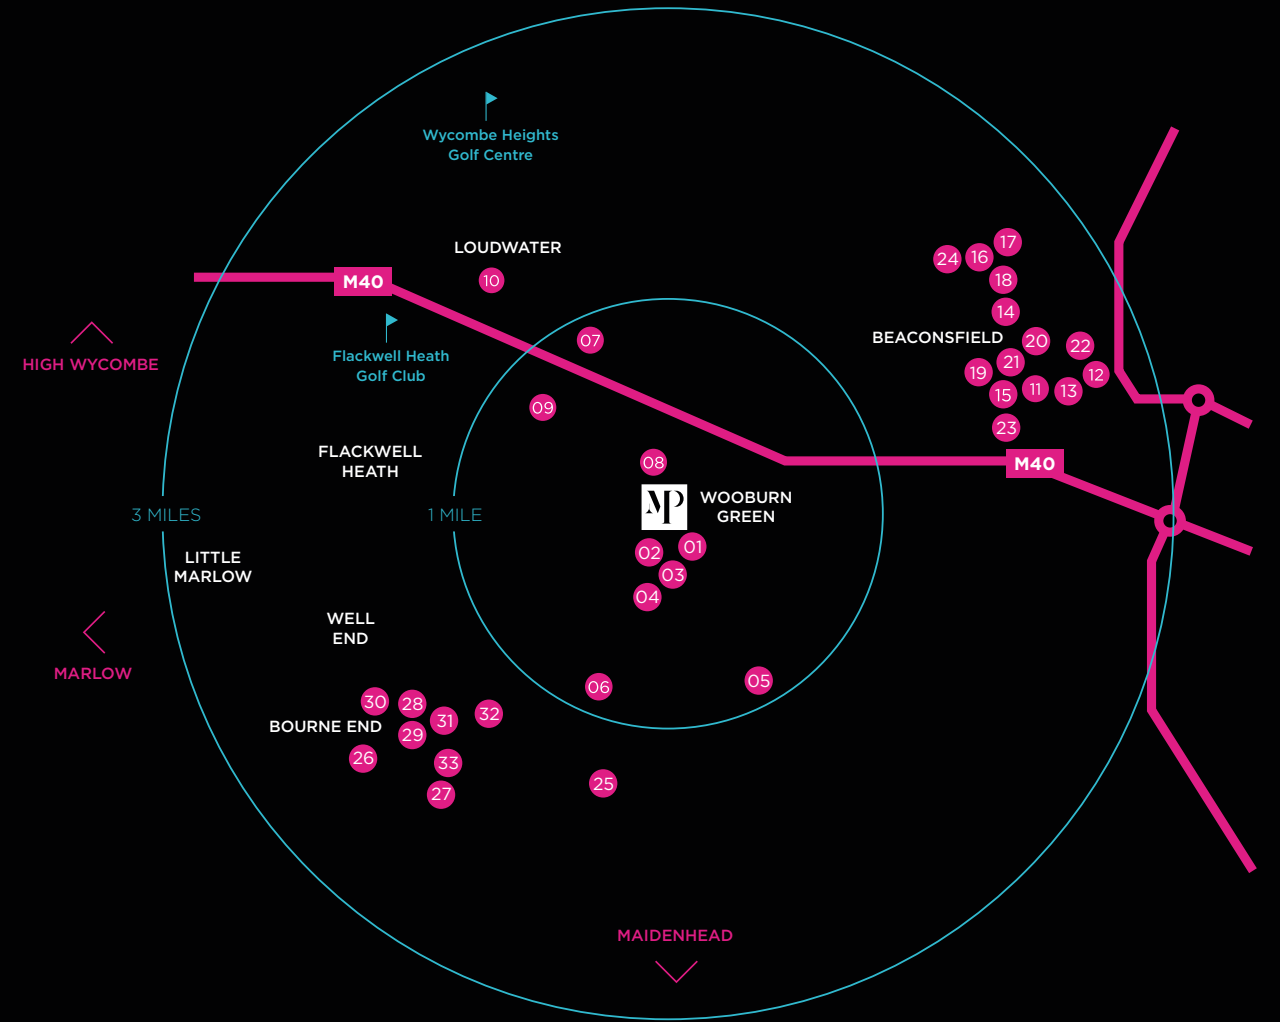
Wycombe Heights Golf Centre

LOUDWATER

M40

10

HIGH WYCOMBE

Flackwell Heath Golf Club

07

09

FLACKWELL HEATH

08

WOOBURN GREEN

3 MILES

1 MILE

LITTLE MARLOW

02

01

03

04

WELL END

MARLOW

06

05

30

28

31

32

BOURNE END

29

26

33

27

25

MAIDENHEAD

24

16

17

18

14

BEACONSFIELD

20

22

21

19

12

15

11

13

23

M40